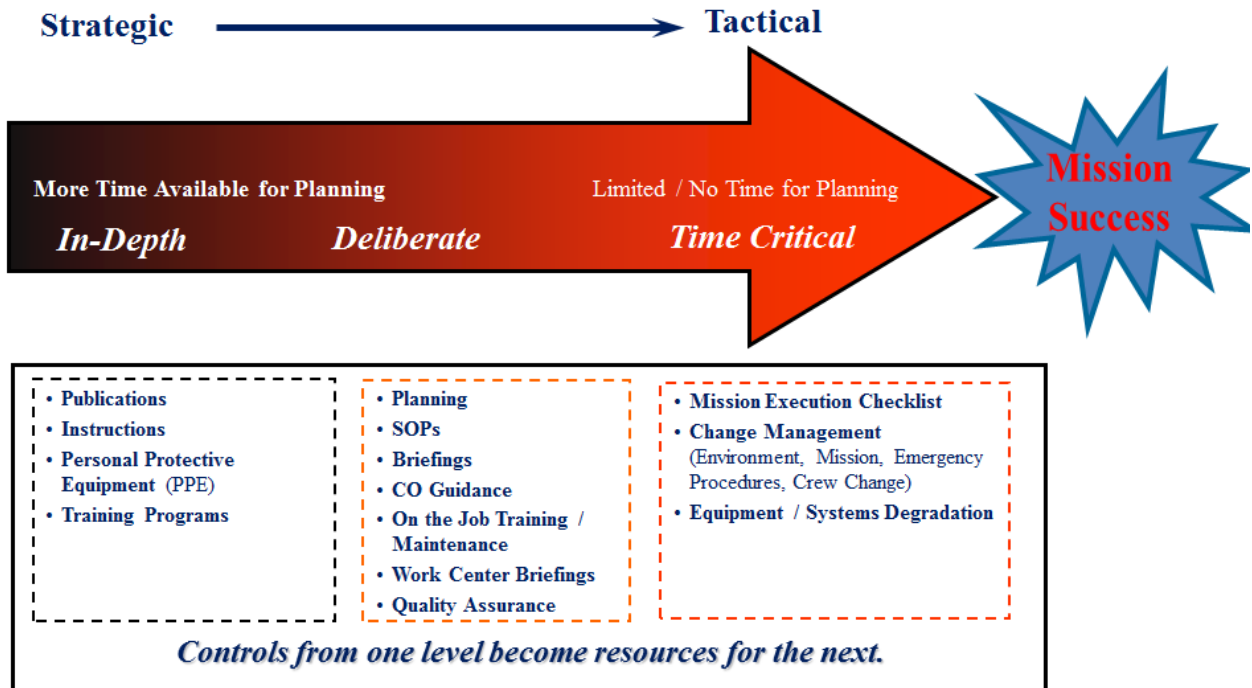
Strategic Tactical

More Time Available for Planning

In-Depth Deliberate

Limited / No Time for Planning

Time Critical

Mission Success

• Publications
• Instructions
• Personal Protective Equipment (PPE)
• Training Programs

• Planning
• SOPs
• Briefings
• CO Guidance
• On the Job Training / Maintenance
• Work Center Briefings
• Quality Assurance

• Mission Execution Checklist
• Change Management (Environment, Mission, Emergency Procedures, Crew Change)
• Equipment / Systems Degradation

Controls from one level become resources for the next.